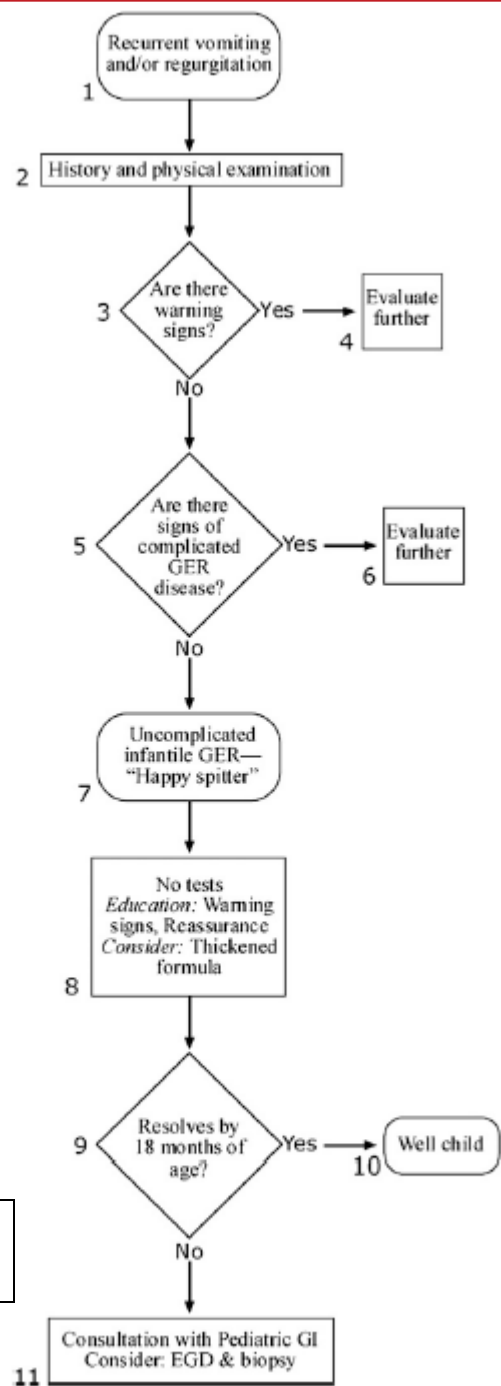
Recurrent vomiting and/or regurgitation
1

2 History and physical examination

3 Are there warning signs? Yes → Evaluate further 4

No

5 Are there signs of complicated GER disease? Yes → Evaluate further 6

No

Uncomplicated infantile GER— "Happy spitter"
7

No tests
*Education:* Warning signs, Reassurance
*Consider:* Thickened formula
8

9 Resolves by 18 months of age? Yes → Well child 10

No

Consultation with Pediatric GI
Consider: EGD & biopsy
11